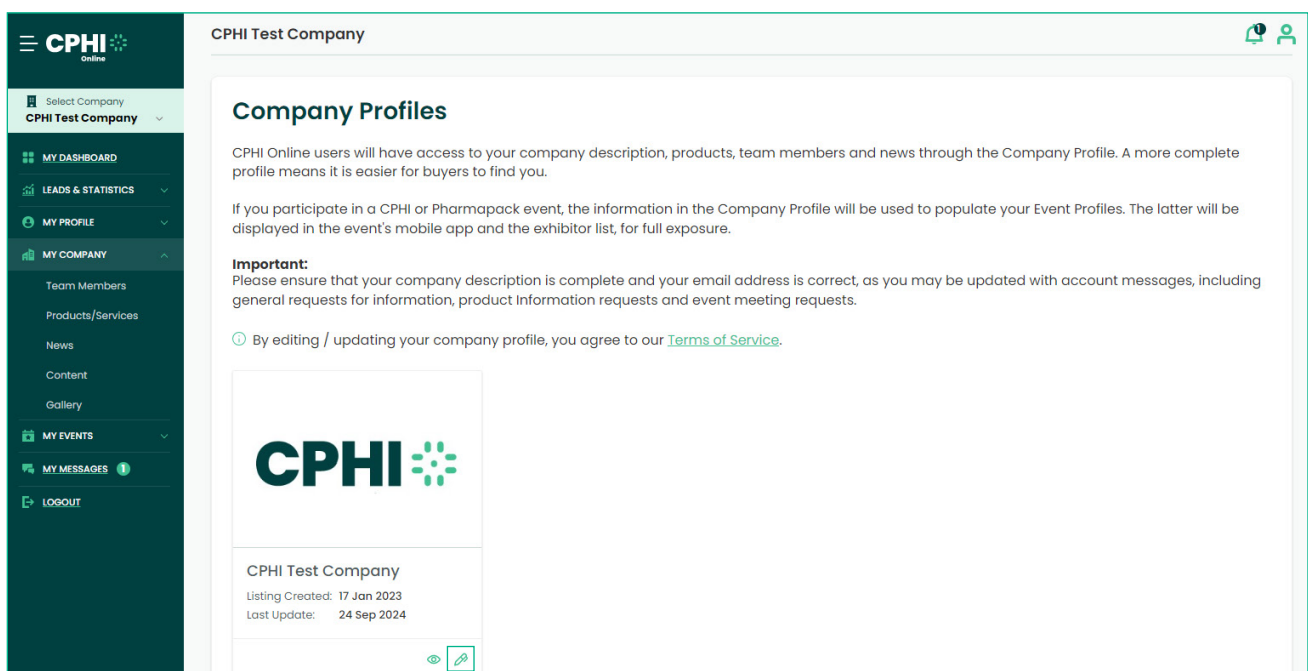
CPHI Online

Select Company
CPHI Test Company

MY DASHBOARD
LEADS & STATISTICS
MY PROFILE
MY COMPANY
Team Members
Products/Services
News
Content
Gallery
MY EVENTS
MY MESSAGES 1
LOGOUT

CPHI Test Company

1

Company Profiles

CPHI Online users will have access to your company description, products, team members and news through the Company Profile. A more complete profile means it is easier for buyers to find you.

If you participate in a CPHI or Pharmapack event, the information in the Company Profile will be used to populate your Event Profiles. The latter will be displayed in the event's mobile app and the exhibitor list, for full exposure.

Important:
Please ensure that your company description is complete and your email address is correct, as you may be updated with account messages, including general requests for information, product Information requests and event meeting requests.

By editing / updating your company profile, you agree to our Terms of Service.

CPHI

CPHI Test Company
Listing Created: 17 Jan 2023
Last Update: 24 Sep 2024